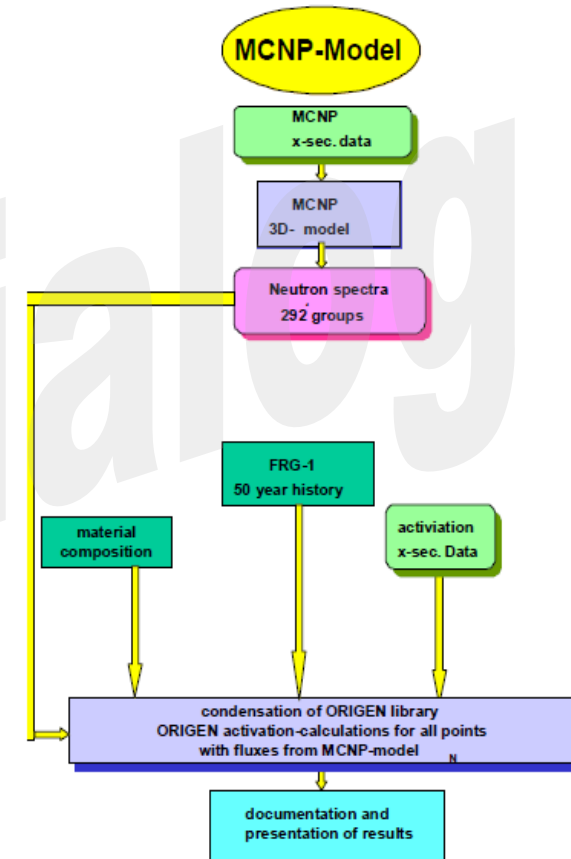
MCNP-Model

MCNP
x-sec. data

MCNP
3D- model

Neutron spectra
292 groups

FRG-1
50 year history

material composition

activiation
x-sec. Data

condensation of ORIGEN library
ORIGEN activation-calculations for all points with fluxes from MCNP-model

documentation and presentation of results

ialog